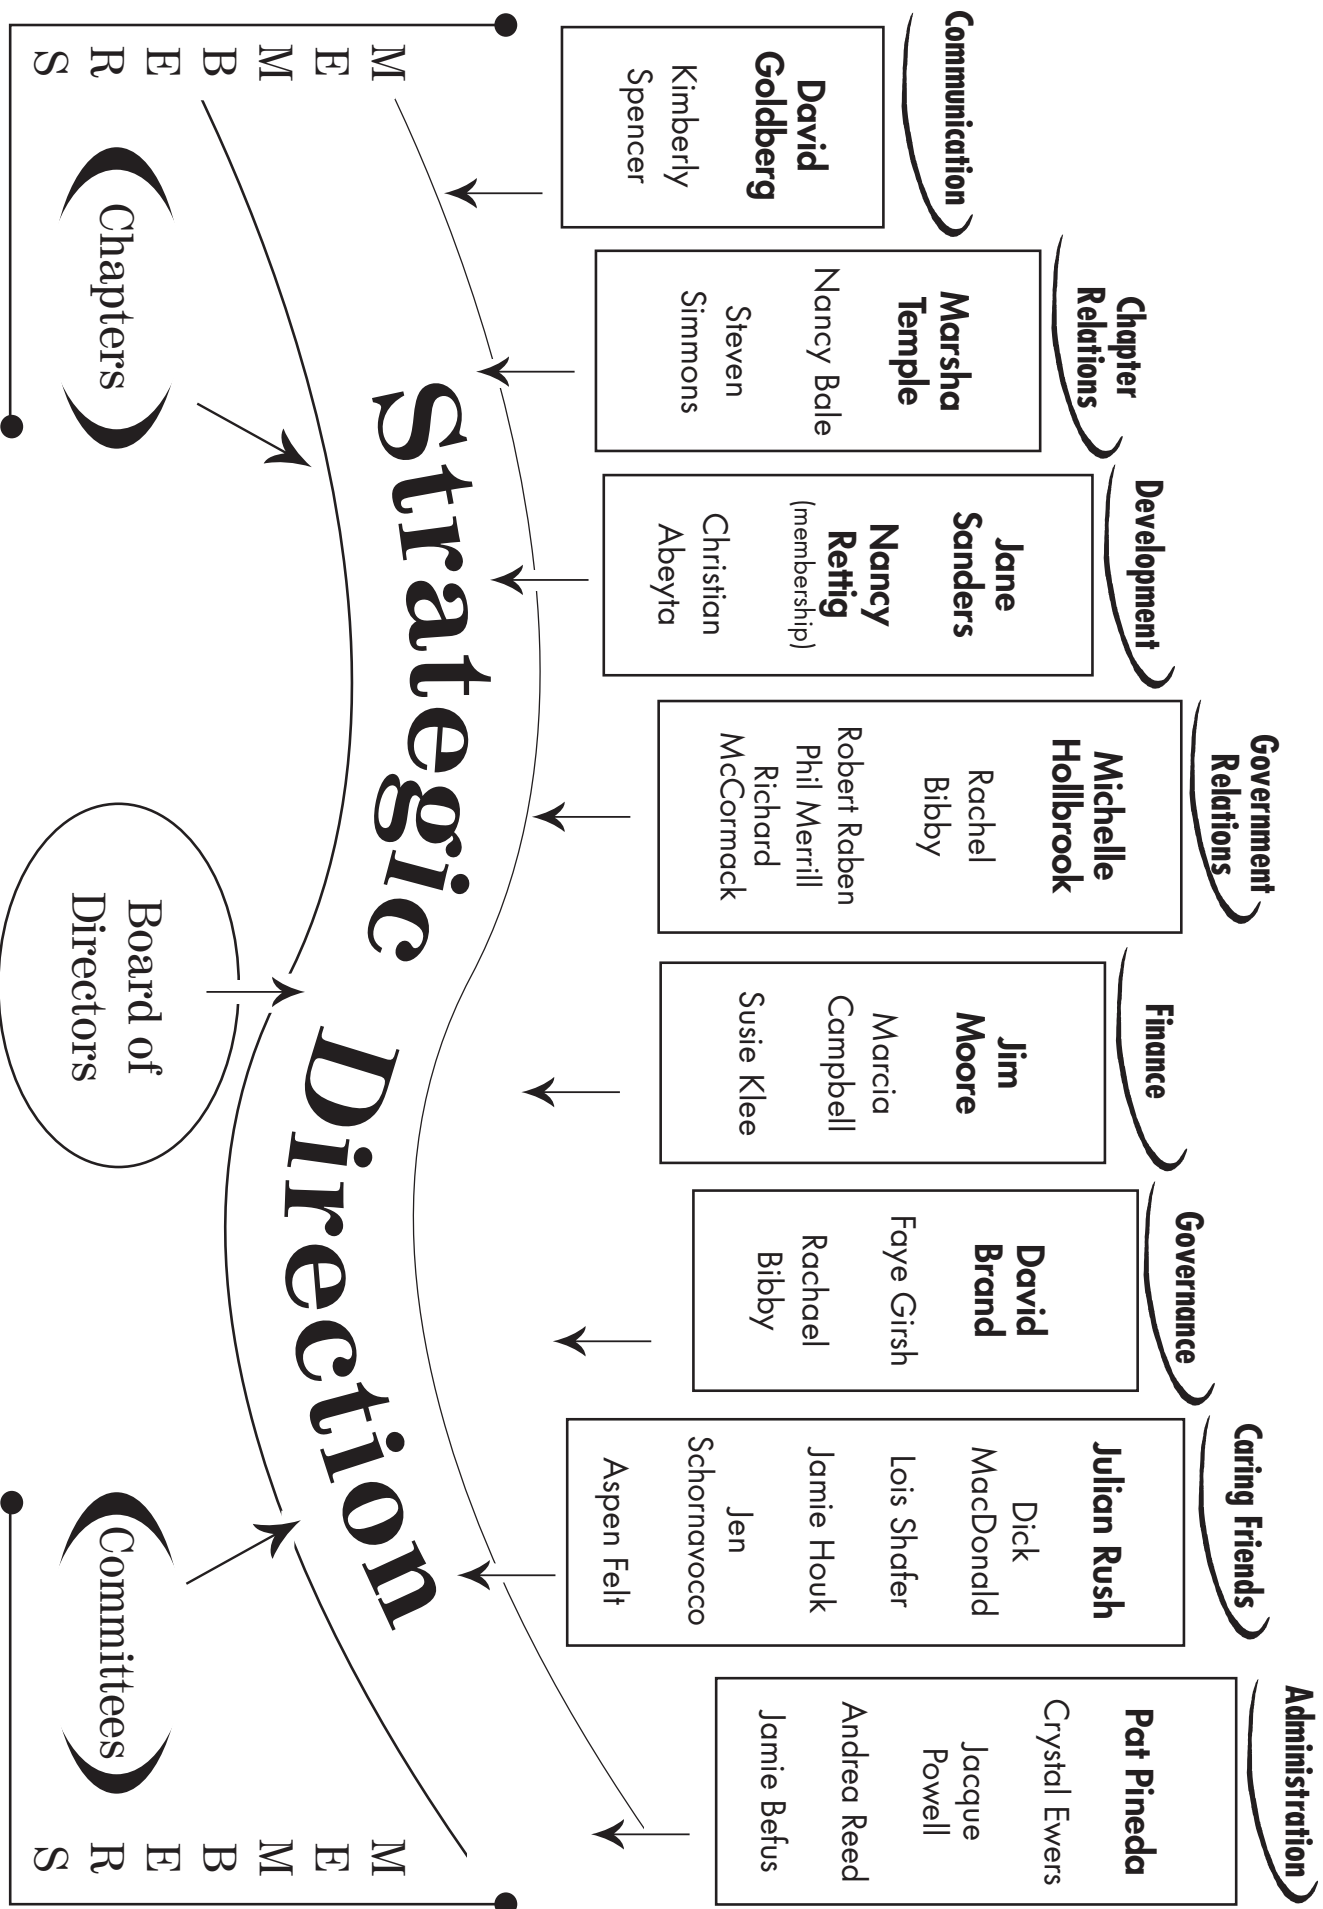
Communication
David Goldberg
Kimberly Spencer

Chapter Relations
Marsha Temple
Nancy Bale
Steven Simmons

Development
Jane Sanders
Nancy Rettig (membership)
Christian Abeyta

Government Relations
Michelle Hollbrook
Rachel Bibby
Robert Raben
Phil Merrill
Richard McCormack

Finance
Jim Moore
Marcia Campbell
Susie Klee

Governance
David Brand
Faye Girsh
Rachael Bibby

Caring Friends
Julian Rush
Dick MacDonald
Lois Shafer
Jamie Houk
Jen Schornavocco
Aspen Felt

Administration
Pat Pineda
Crystal Ewers
Jacque Powell
Andrea Reed
Jamie Befus

Strategic Direction

MEMBERS

Chapters

Board of Directors

Commitees

MEMBERS